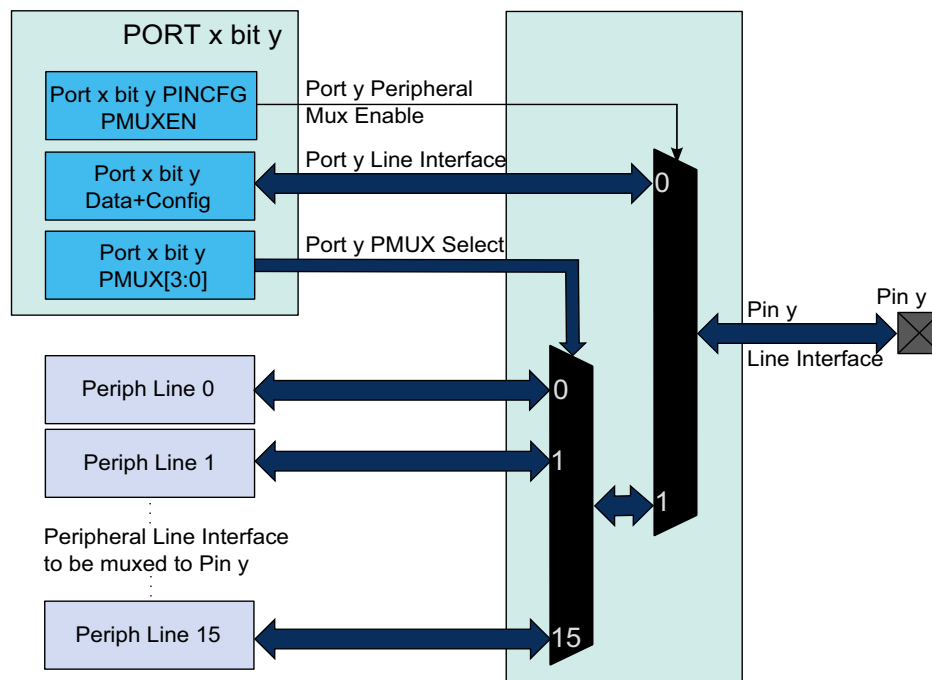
PORT x bit y

Port x bit y PINCFG PMUXEN

Port y Peripheral Mux Enable

Port x bit y Data+Config

Port y Line Interface

0

Port x bit y PMUX[3:0]

Port y PMUX Select

Pin y

Pin y

Line Interface

Periph Line 0

0

Periph Line 1

1

1

Peripheral Line Interface to be muxed to Pin y

Periph Line 15

15